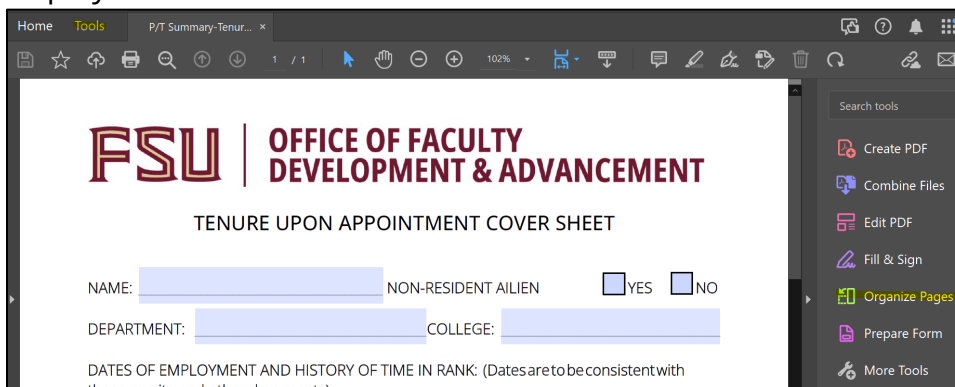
Home Tools P/T Summary-Tenur... ×

1 / 1 102%

FSU | OFFICE OF FACULTY DEVELOPMENT & ADVANCEMENT

TENURE UPON APPOINTMENT COVER SHEET

NAME: NON-RESIDENT AILIEN YES NO

DEPARTMENT: COLLEGE:

DATES OF EMPLOYMENT AND HISTORY OF TIME IN RANK: (Datesaretobeconsistentwith

Search tools

Create PDF

Combine Files

Edit PDF

Fill & Sign

Organize Pages

Prepare Form

More Tools